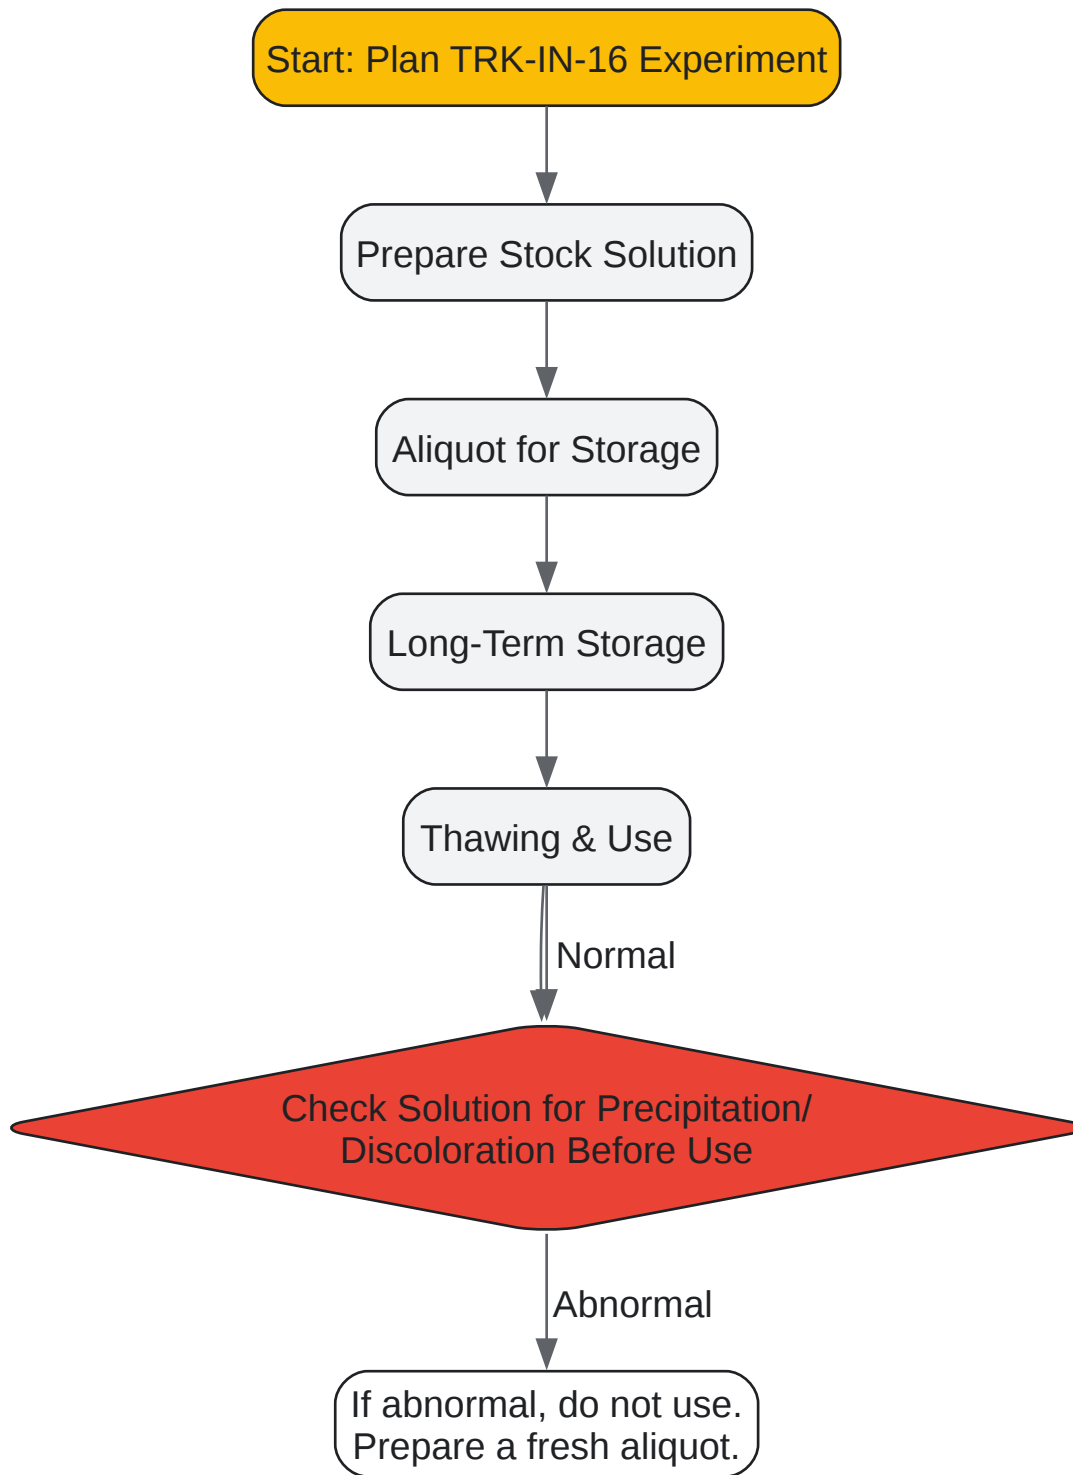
Start: Plan TRK-IN-16 Experiment

Prepare Stock Solution

Aliquot for Storage

Long-Term Storage

Thawing & Use

Normal

Check Solution for Precipitation/ Discoloration Before Use

Abnormal

If abnormal, do not use. Prepare a fresh aliquot.